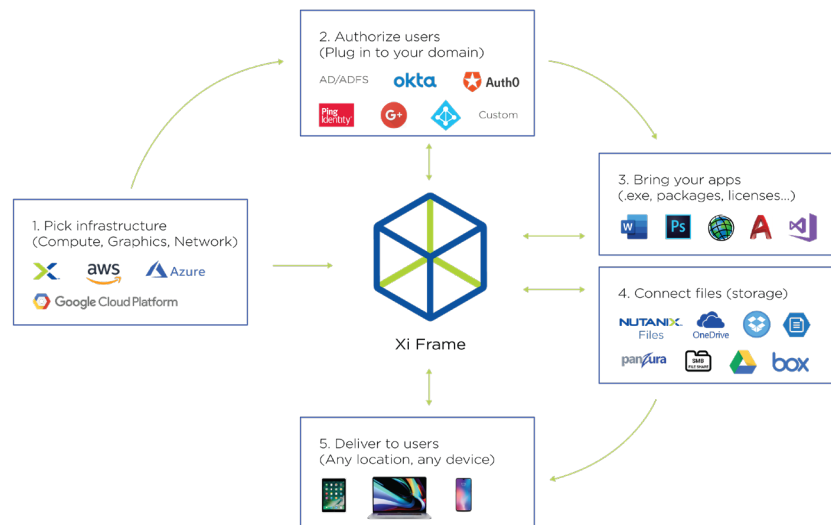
2. Authorize users
(Plug in to your domain)

AD/ADFS okta Auth0

Ping Identity G+ Custom

1. Pick infrastructure
(Compute, Graphics, Network)

aws Azure

Google Cloud Platform

Xi Frame

3. Bring your apps
(.exe, packages, licenses...)

W Ps

4. Connect files (storage)

NUTANIX. Files OneDrive

panzura SMB FILE SHARE box

5. Deliver to users
(Any location, any device)